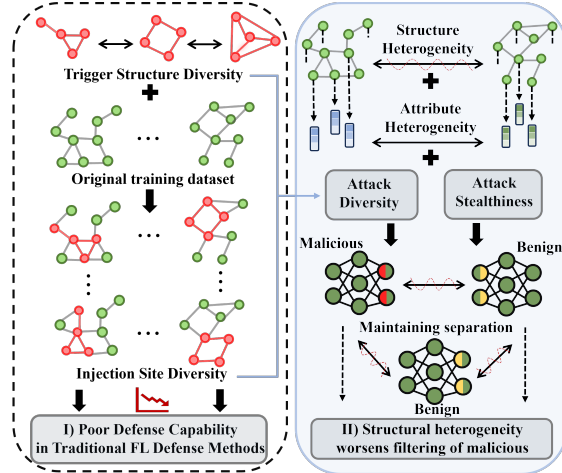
Trigger Structure Diversity

...

Original training dataset

...

...

Injection Site Diversity

I) Poor Defense Capability in Traditional FL Defense Methods

Structure Heterogeneity

Attribute Heterogeneity

Attack Diversity

Attack Stealthiness

Malicious

Benign

Maintaining separation

Benign

II) Structural heterogeneity worsens filtering of malicious